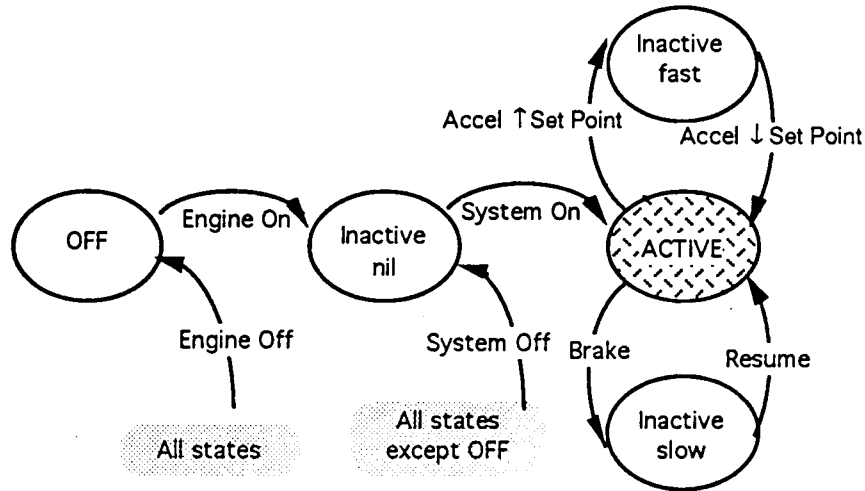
Inactive fast

Accel $\uparrow$ Set Point

Accel $\downarrow$ Set Point

OFF

Engine On

Inactive nil

System On

ACTIVE

Engine Off

System Off

Brake

Resume

All states

All states except OFF

Inactive slow